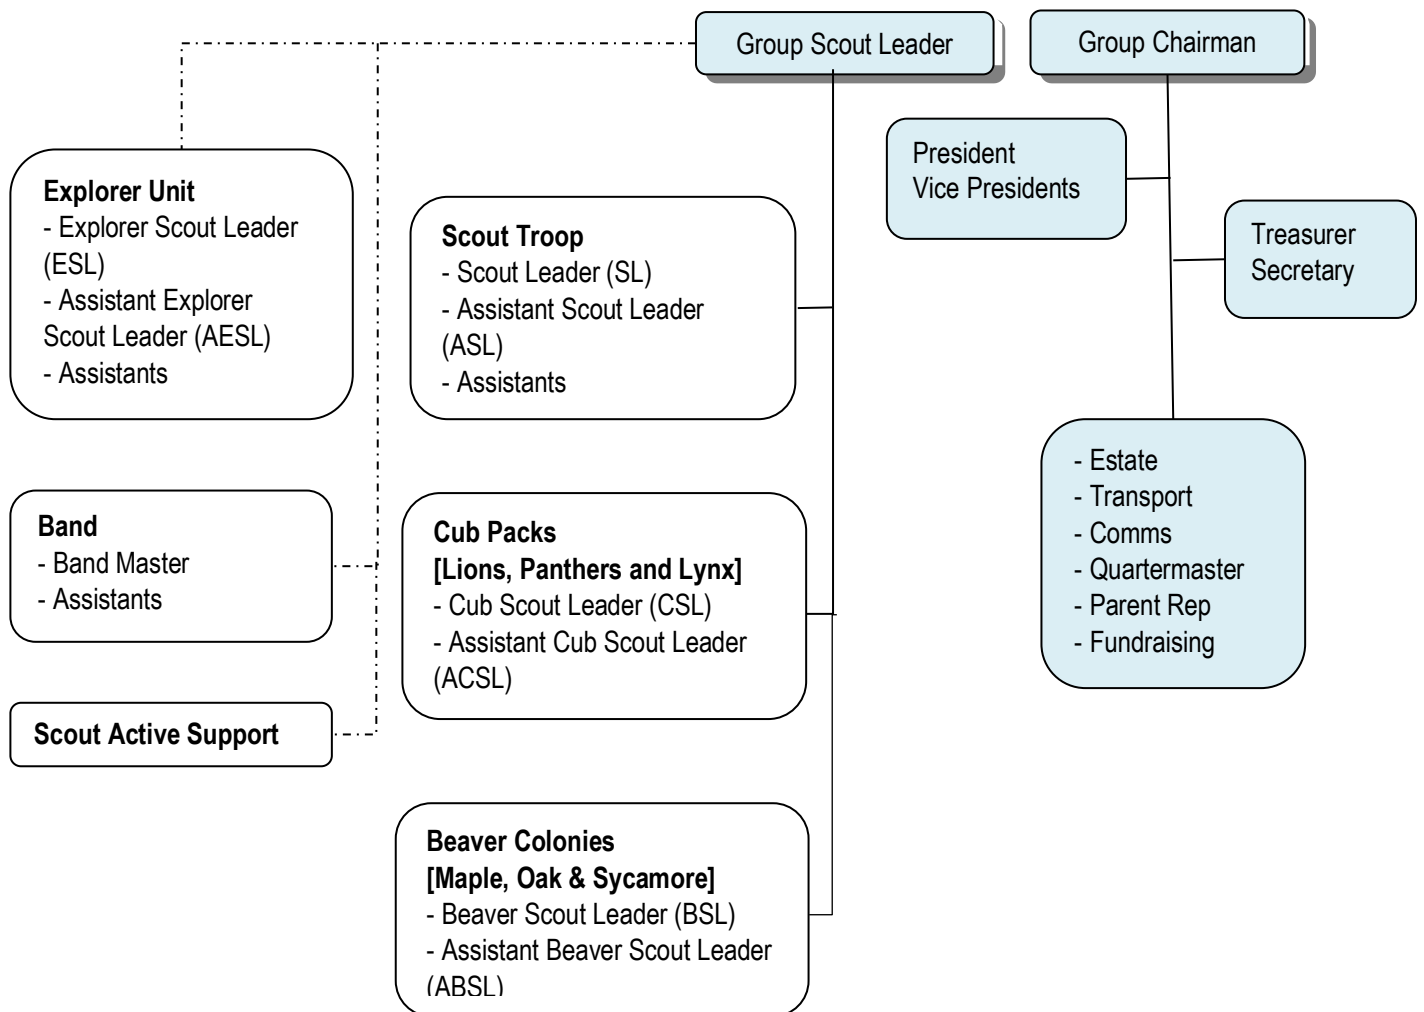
Group Scout Leader

Group Chairman

Explorer Unit
- Explorer Scout Leader (ESL)
- Assistant Explorer Scout Leader (AESL)
- Assistants

Scout Troop
- Scout Leader (SL)
- Assistant Scout Leader (ASL)
- Assistants

President
Vice Presidents

Treasurer
Secretary

Band
- Band Master
- Assistants

Cub Packs
[Lions, Panthers and Lynx]
- Cub Scout Leader (CSL)
- Assistant Cub Scout Leader (ACSL)

- Estate
- Transport
- Comms
- Quartermaster
- Parent Rep
- Fundraising

Scout Active Support

Beaver Colonies
[Maple, Oak & Sycamore]
- Beaver Scout Leader (BSL)
- Assistant Beaver Scout Leader (ABSL)